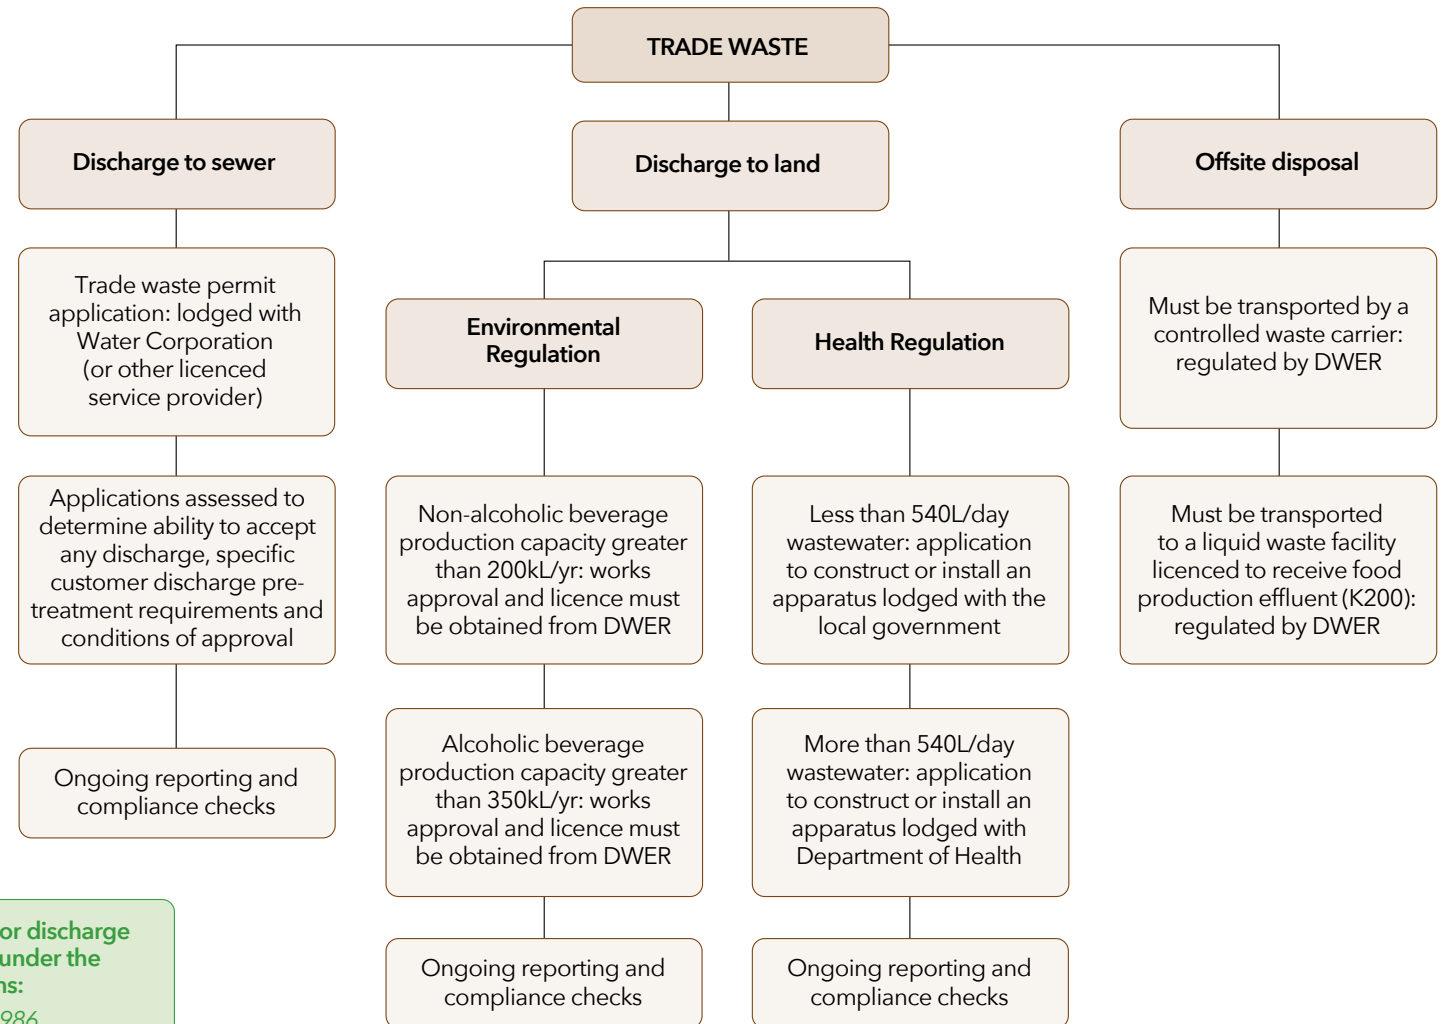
TRADE WASTE

Discharge to sewer

Discharge to land

Offsite disposal

Trade waste permit application: lodged with Water Corporation (or other licenced service provider)

Applications assessed to determine ability to accept any discharge, specific customer discharge pre-treatment requirements and conditions of approval

Ongoing reporting and compliance checks

Environmental Regulation

Health Regulation

Non-alcoholic beverage production capacity greater than 200kL/yr: works approval and licence must be obtained from DWER

Alcoholic beverage production capacity greater than 350kL/yr: works approval and licence must be obtained from DWER

Ongoing reporting and compliance checks

Less than 540L/day wastewater: application to construct or install an apparatus lodged with the local government

More than 540L/day wastewater: application to construct or install an apparatus lodged with Department of Health

Ongoing reporting and compliance checks

Must be transported by a controlled waste carrier: regulated by DWER

Must be transported to a liquid waste facility licenced to receive food production effluent (K200): regulated by DWER

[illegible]or discharge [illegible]under the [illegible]ns:
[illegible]986